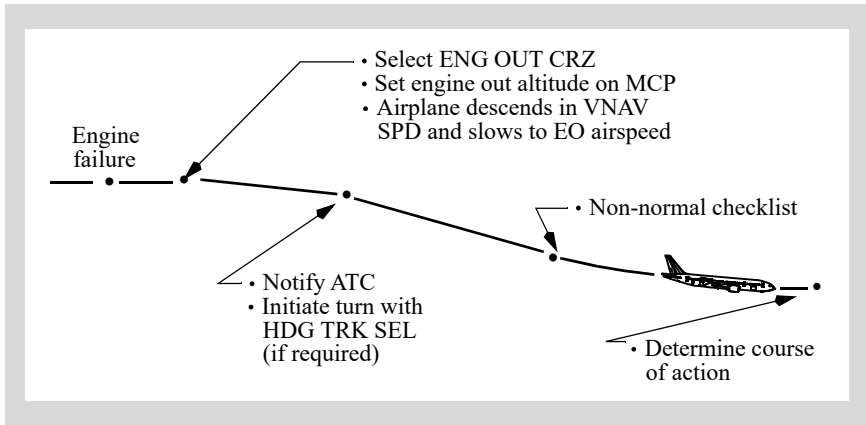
• Select ENG OUT CRZ
• Set engine out altitude on MCP
• Airplane descends in VNAV SPD and slows to EO airspeed

Engine failure

• Non-normal checklist

• Notify ATC
• Initiate turn with HDG TRK SEL (if required)

• Determine course of action